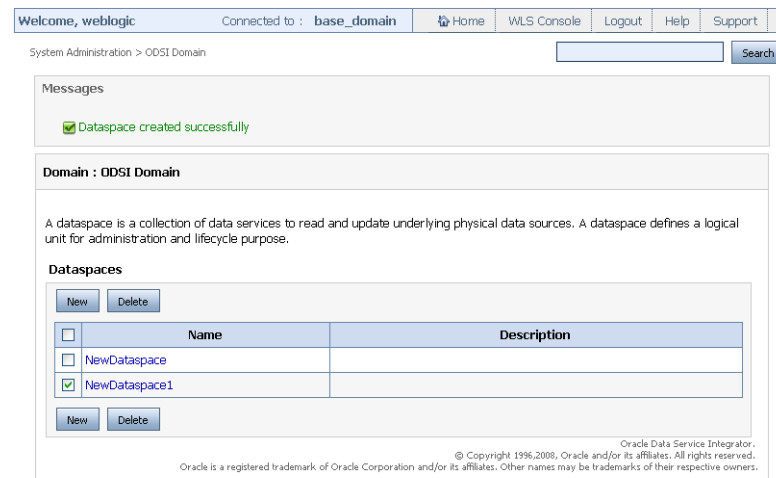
Welcome, weblogic Connected to : base_domain Home WLS Console Logout Help Support

System Administration > ODSI Domain

Search

Messages

Dataspace created successfully

Domain : ODSI Domain

A dataspace is a collection of data services to read and update underlying physical data sources. A dataspace defines a logical unit for administration and lifecycle purpose.

Dataspaces

New Delete

| | Name | Description |
|---|---|---|
| ☐ | NewDataspace | |
| ☑ | NewDataspace1 | |

New Delete

Oracle Data Service Integrator.
© Copyright 1996,2008, Oracle and/or its affiliates. All rights reserved.
Oracle is a registered trademark of Oracle Corporation and/or its affiliates. Other names may be trademarks of their respective owners.